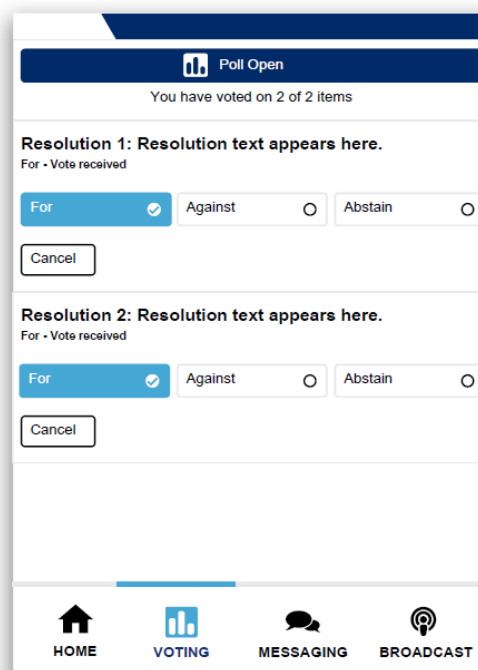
Poll Open

You have voted on 2 of 2 items

Resolution 1: Resolution text appears here.

For - Vote received

For

Against

Abstain

Cancel

Resolution 2: Resolution text appears here.

For - Vote received

For

Against

Abstain

Cancel

HOME

VOTING

MESSAGING

BROADCAST